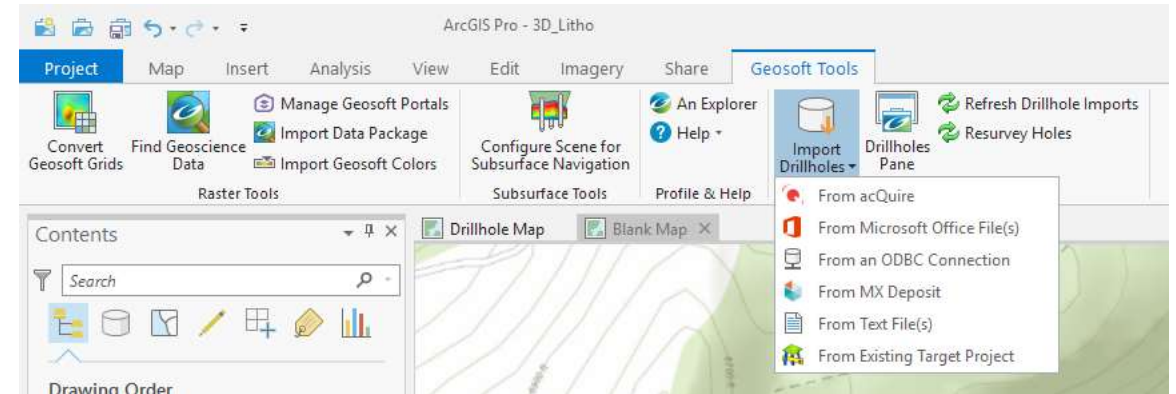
ArcGIS Pro - 3D_Litho

Project | Map | Insert | Analysis | View | Edit | Imagery | Share | Geosoft Tools

Convert Geosoft Grids
Find Geoscience Data
Manage Geosoft Portals
Import Data Package
Import Geosoft Colors
Raster Tools

Configure Scene for Subsurface Navigation
Subsurface Tools

An Explorer
Help
Profile & Help

Import Drillholes
Drillholes Pane
Refresh Drillhole Imports
Resurvey Holes

From acQuire
From Microsoft Office File(s)
From an ODBC Connection
From MX Deposit
From Text File(s)
From Existing Target Project

Contents
Search
Drawing Order

Drillhole Map
Blank Map